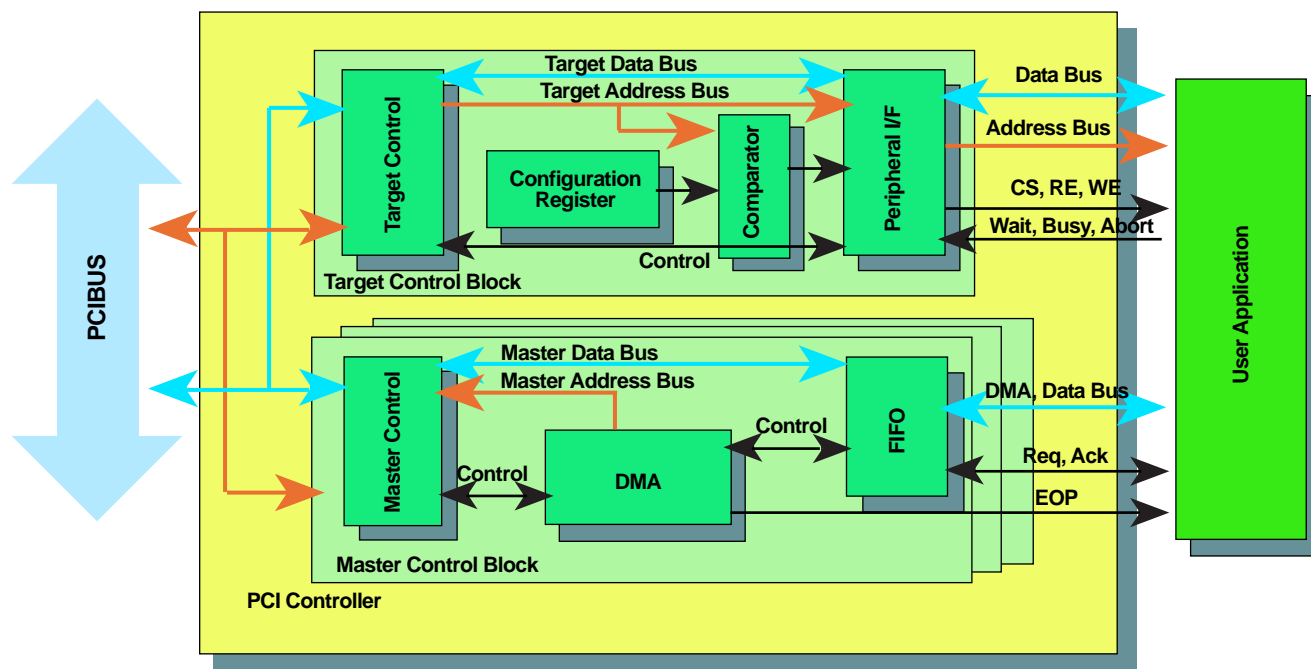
PCIBUS

Target Data Bus
Target Address Bus
Target Control
Configuration Register
Comparator
Peripheral I/F
Control
Target Control Block

Data Bus
Address Bus
CS, RE, WE
Wait, Busy, Abort

Master Data Bus
Master Address Bus
Master Control
Control
DMA
Control
FIFO
Master Control Block

DMA, Data Bus
Req, Ack
EOP

PCI Controller

User Application